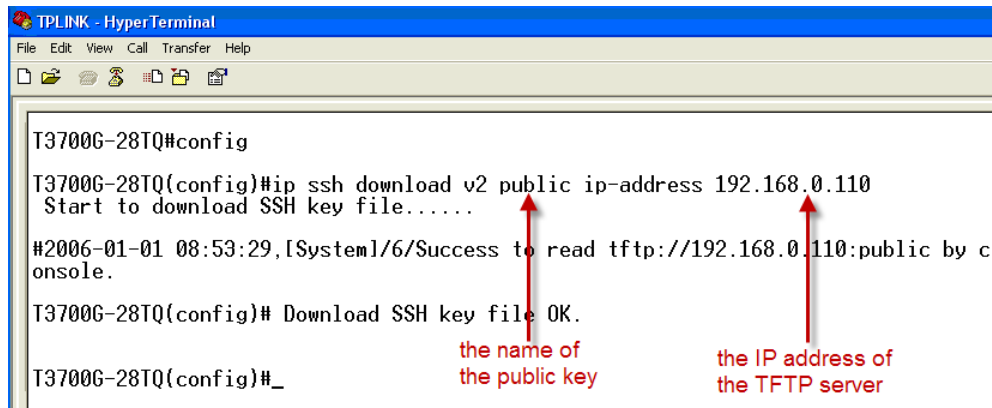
TPLINK - HyperTerminal

File Edit View Call Transfer Help

T3700G-28TQ#config

T3700G-28TQ(config)#ip ssh download v2 public ip-address 192.168.0.110
 Start to download SSH key file......

#2006-01-01 08:53:29,[System]/6/Success to read tftp://192.168.0.110:public by console.

T3700G-28TQ(config)# Download SSH key file OK.

T3700G-28TQ(config)#_

the name of the public key

the IP address of the TFTP server